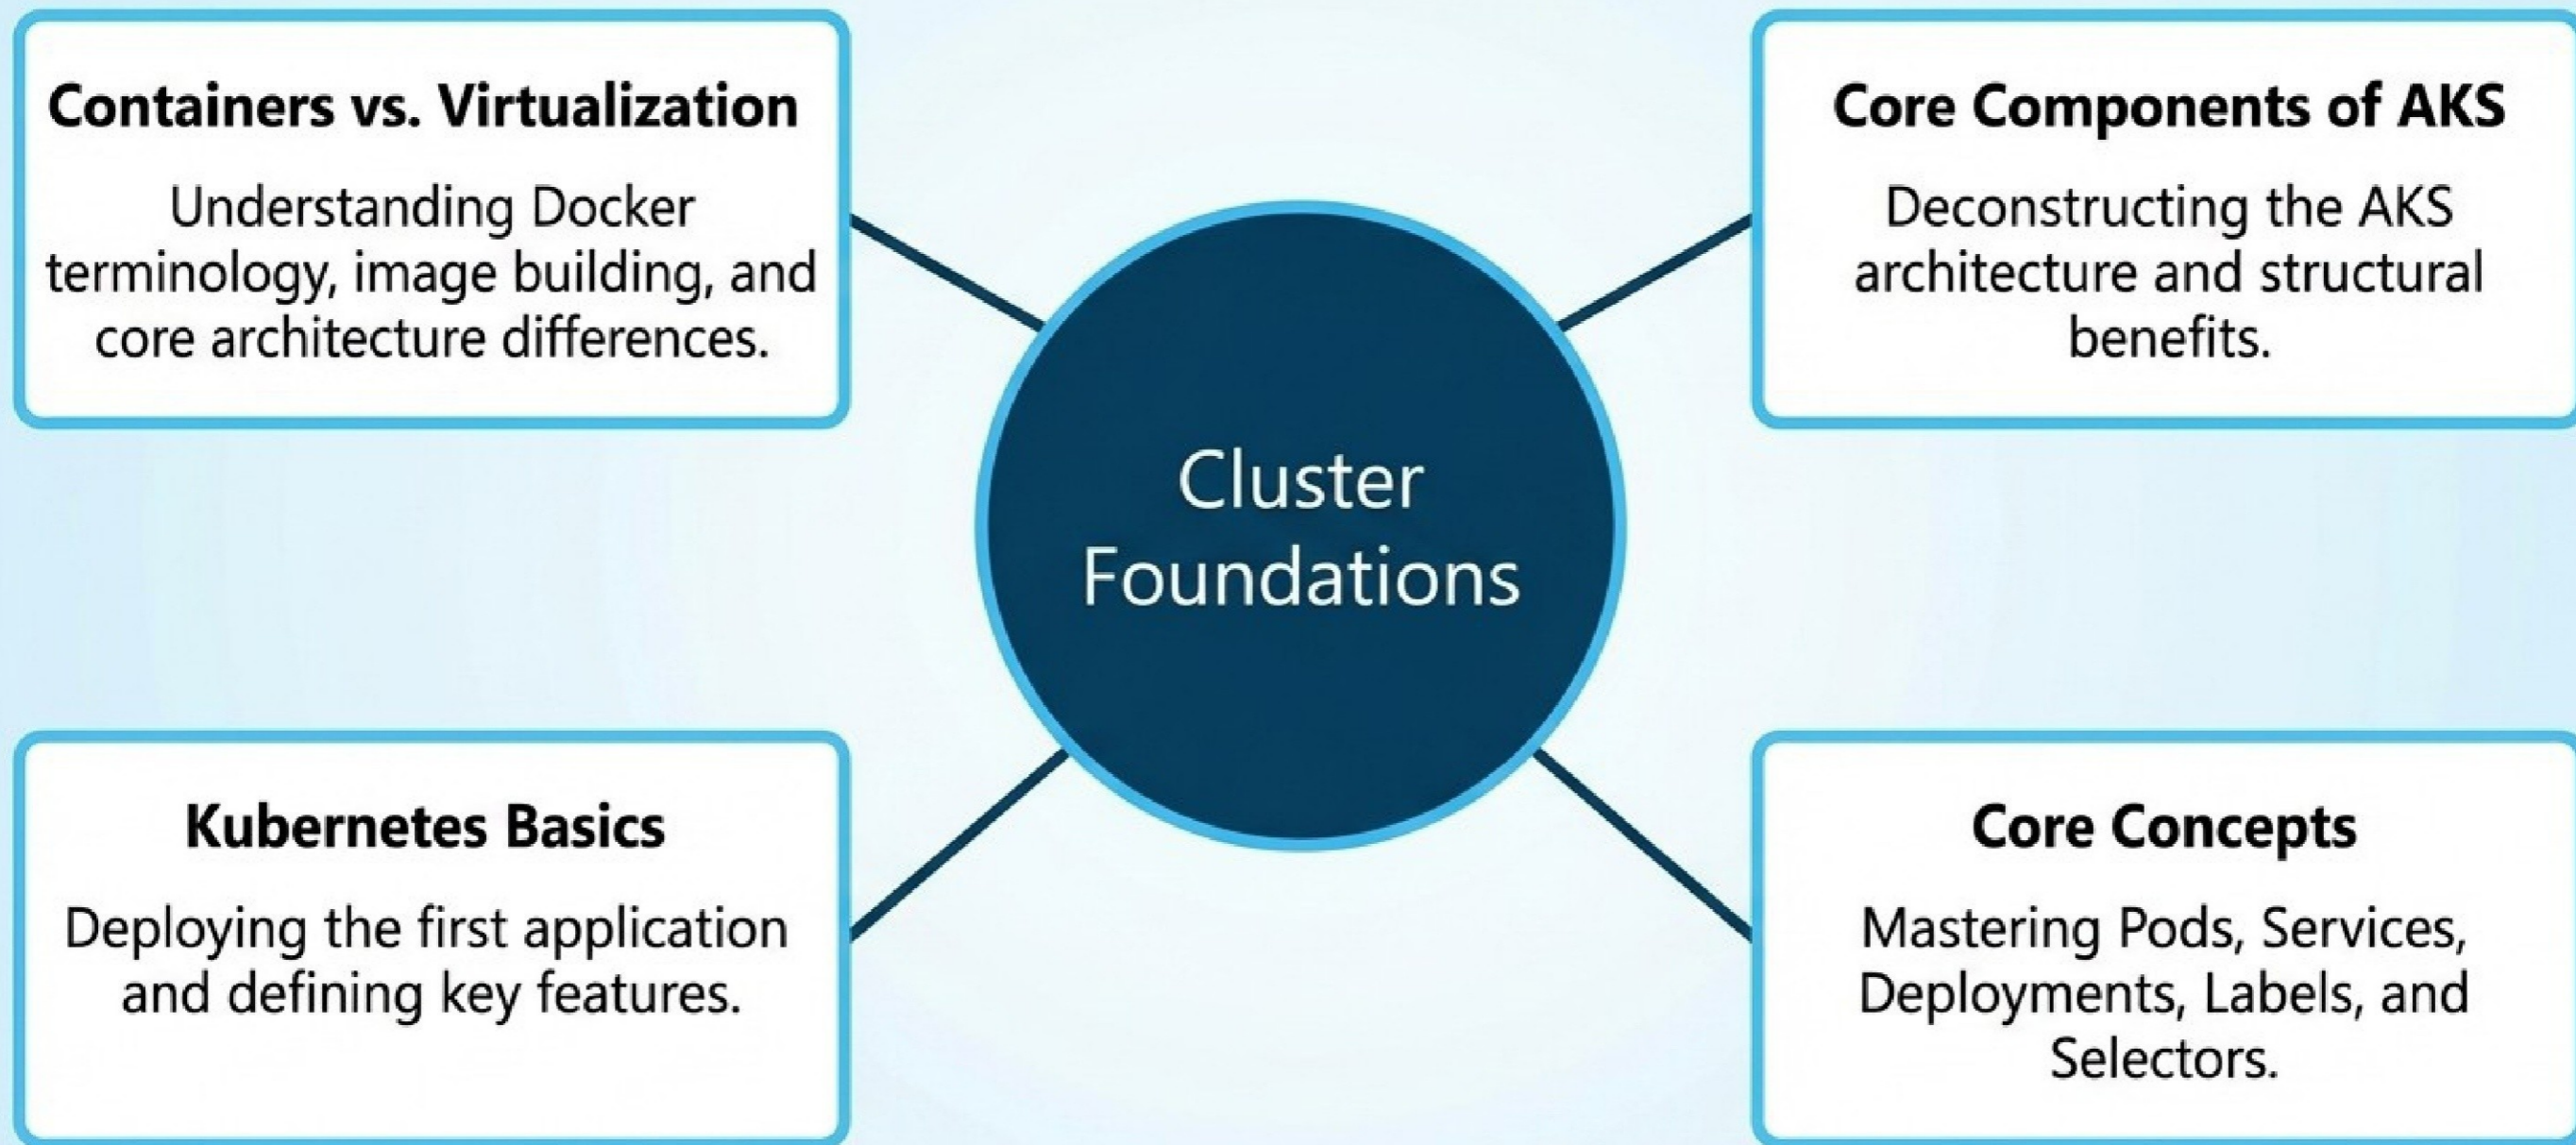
Containers vs. Virtualization

Understanding Docker terminology, image building, and core architecture differences.

Core Components of AKS

Deconstructing the AKS architecture and structural benefits.

Cluster Foundations

Kubernetes Basics

Deploying the first application and defining key features.

Core Concepts

Mastering Pods, Services, Deployments, Labels, and Selectors.